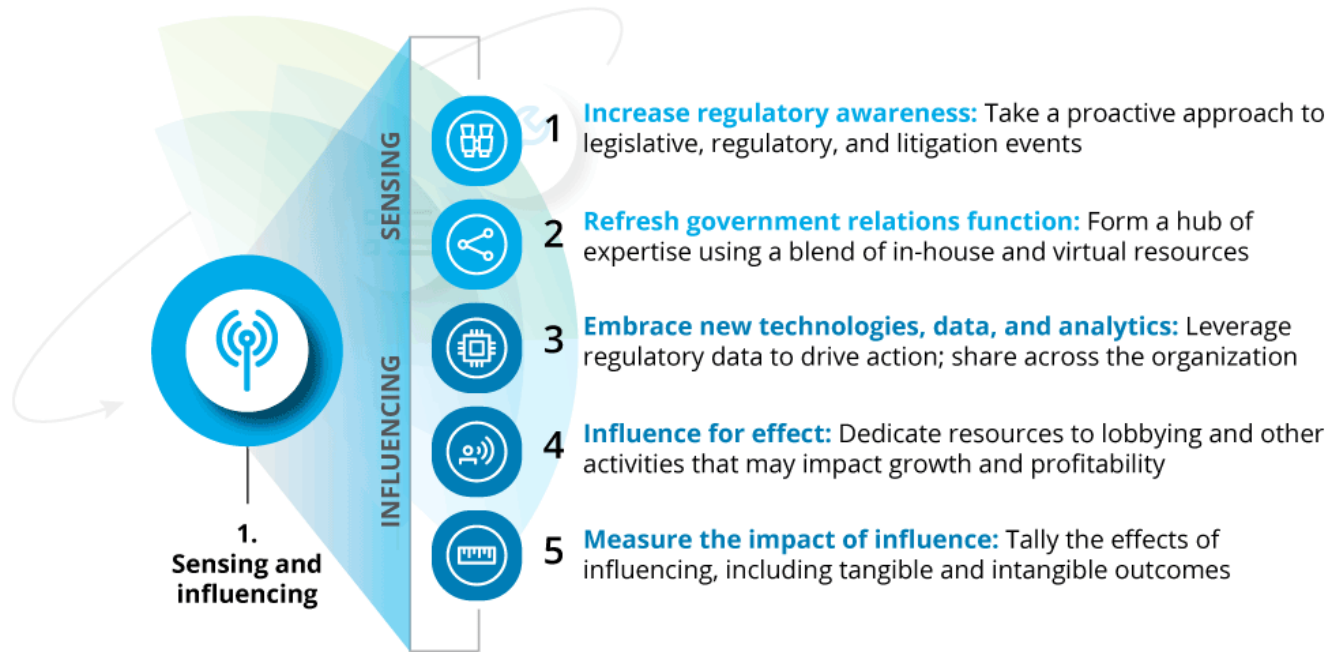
1.
Sensing and influencing

SENSING

INFLUENCING

1 Increase regulatory awareness: Take a proactive approach to legislative, regulatory, and litigation events

2 Refresh government relations function: Form a hub of expertise using a blend of in-house and virtual resources

3 Embrace new technologies, data, and analytics: Leverage regulatory data to drive action; share across the organization

4 Influence for effect: Dedicate resources to lobbying and other activities that may impact growth and profitability

5 Measure the impact of influence: Tally the effects of influencing, including tangible and intangible outcomes